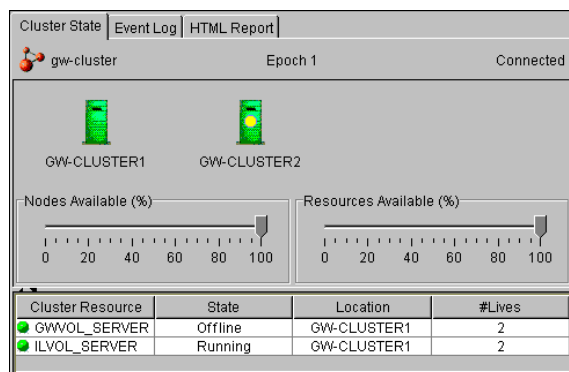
Cluster State | Event Log | HTML Report

gw-cluster

Epoch 1

Connected

GW-CLUSTER1

GW-CLUSTER2

Nodes Available (%)

0 20 40 60 80 100

Resources Available (%)

0 20 40 60 80 100

| Cluster Resource | State | Location | #Lives |
|---|---|---|---|
| GWVOL_SERVER | Offline | GW-CLUSTER1 | 2 |
| ILVOL_SERVER | Running | GW-CLUSTER1 | 2 |